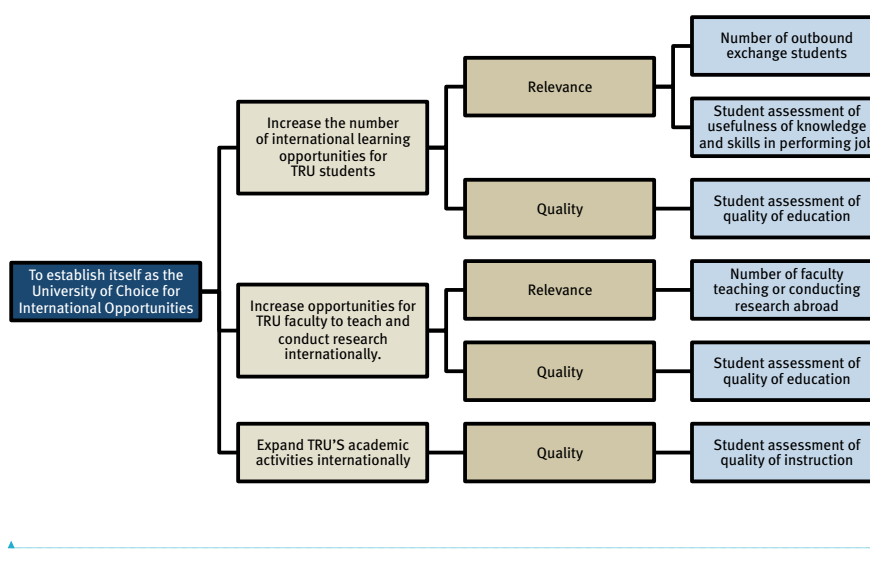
To establish itself as the University of Choice for International Opportunities

Increase the number of international learning opportunities for TRU students

Relevance

Number of outbound exchange students

Student assessment of usefulness of knowledge and skills in performing job

Quality

Student assessment of quality of education

Increase opportunities for TRU faculty to teach and conduct research internationally.

Relevance

Number of faculty teaching or conducting research abroad

Quality

Student assessment of quality of education

Expand TRU'S academic activities internationally

Quality

Student assessment of quality of instruction